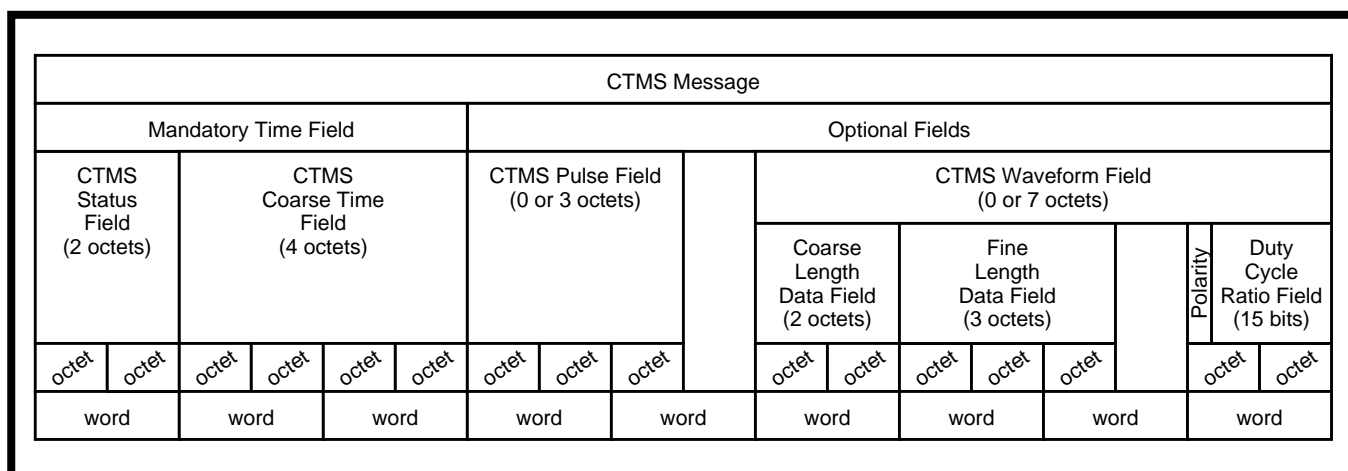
| CTMS Message | | | | | | | | | | | | | | | |
|---|---|---|---|---|---|---|---|---|---|---|---|---|---|---|---|
| Mandatory Time Field | | | | | | Optional Fields | | | | | | | | | |
| CTMS Status Field (2 octets) | | CTMS Coarse Time Field (4 octets) | | | | CTMS Pulse Field (0 or 3 octets) | | | | CTMS Waveform Field (0 or 7 octets) | | | | | |
| | | | | | | | | | | Coarse Length Data Field (2 octets) | | Fine Length Data Field (3 octets) | | | Polarity | Duty Cycle Ratio Field (15 bits) |
| octet | octet | octet | octet | octet | octet | octet | octet | octet | | octet | octet | octet | octet | octet | | octet | octet |
| word | | word | | word | | word | | word | | word | | word | | word | | word | |